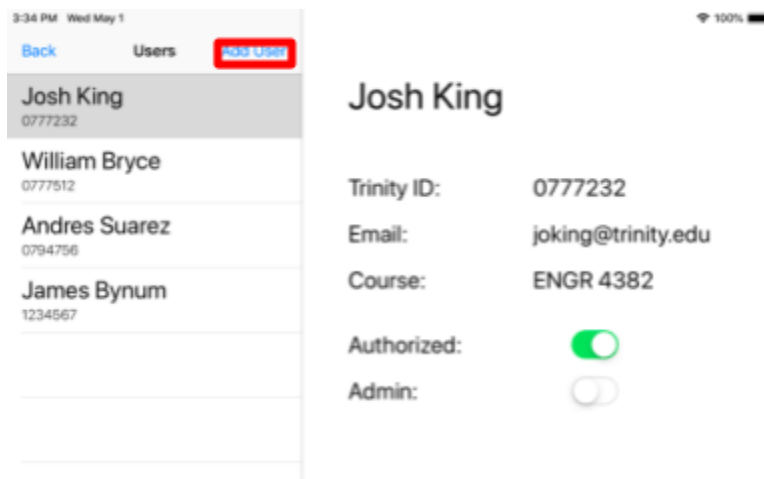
3:34 PM Wed May 1

100%

Back Users Add User

Josh King
0777232

William Bryce
0777512

Andres Suarez
0794756

James Bynum
1234567

Josh King

Trinity ID: 0777232

Email: joking@trinity.edu

Course: ENGR 4382

Authorized:

Admin: